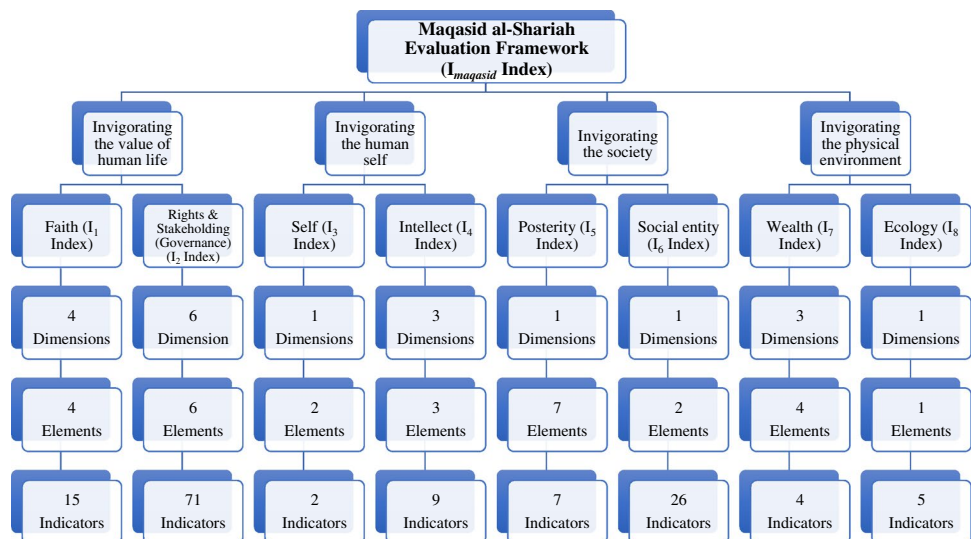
Maqasid al-Shariah Evaluation Framework ($I_{maqasid}$ Index)

Invigorating the value of human life

Faith ($I_1$ Index)
4 Dimensions
4 Elements
15 Indicators

Rights & Stakeholding (Governance) ($I_2$ Index)
6 Dimension
6 Elements
71 Indicators

Invigorating the human self

Self ($I_3$ Index)
1 Dimensions
2 Elements
2 Indicators

Intellect ($I_4$ Index)
3 Dimensions
3 Elements
9 Indicators

Invigorating the society

Posterity ($I_5$ Index)
1 Dimensions
7 Elements
7 Indicators

Social entity ($I_6$ Index)
1 Dimensions
2 Elements
26 Indicators

Invigorating the physical environment

Wealth ($I_7$ Index)
3 Dimensions
4 Elements
4 Indicators

Ecology ($I_8$ Index)
1 Dimensions
1 Elements
5 Indicators